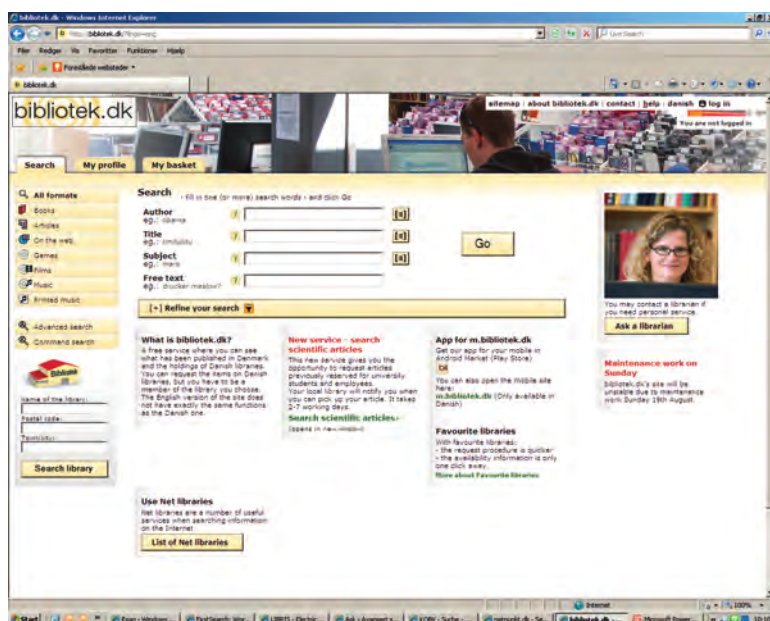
bibliotek.dk - Windows Internet Explorer

http://bibliotek.dk/

Filer Rediger Vis Favoritter Funktioner Hjælp

Foreslåede websteder

bibliotek.dk

bibliotek.dk

sitemap | about bibliotek.dk | contact | help | danish | log in

You are not logged in

Search | My profile | My basket

All formats
Books
Articles
On the web
Games
Films
Music
Printed music

Advanced search
Command search

Name of the library:
Postal code:
Town/city:

Search library

Search - Fill in one (or more) search words - and click Go

Author
e.g.: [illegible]

Title
e.g.: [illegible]

Subject
e.g.: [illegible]

Free text
e.g.: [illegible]

Go

[+] Refine your search

You may contact a librarian if you need personal service.

Ask a librarian

What is bibliotek.dk?
A free service where you can see what has been published in Denmark and the holdings of Danish libraries. You can request the items on Danish libraries, but you have to be a member of the library you choose. The English version of the site does not have exactly the same functions as the Danish one.

New service - search scientific articles
This new service gives you the opportunity to request articles previously reserved for university students and employees. Your local library will notify you when you can pick up your article. It takes 2-7 working days.
Search scientific articles
(opens in new window)

App for m.bibliotek.dk
Get our app for your mobile in Android Market (Play Store).
You can also open the mobile site here:
m.bibliotek.dk (Only available in Danish)

Favourite libraries
With favourite libraries:
- the request procedure is quicker
- the availability information is only one click away.
More about Favourite libraries

Maintenance work on Sunday
bibliotek.dk's site will be unstable due to maintenance work Sunday 19th August.

Use Net libraries
Net libraries are a number of useful services when searching information on the Internet.

List of Net libraries

Internet 100%

Start